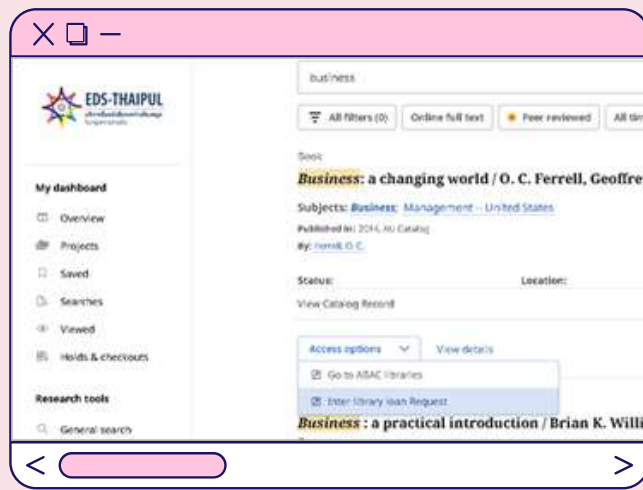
EDS-THAIPUL

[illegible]

My dashboard

Overview

Projects

Saved

Searches

Viewed

Holds & checkouts

Research tools

General search

business

All filters (0)

Online full text

Peer reviewed

All tim

Book

*Business*: a changing world / O. C. Ferrell, Geoffre

Subjects: *Business*; Management -- United States

Published in: 2014, AU Catalog

By: Ferrell, O. C.

Status:

Location:

View Catalog Record

Access options

View details

Go to ABAC libraries

Enter library loan Request

*Business* : a practical introduction / Brian K. Willi